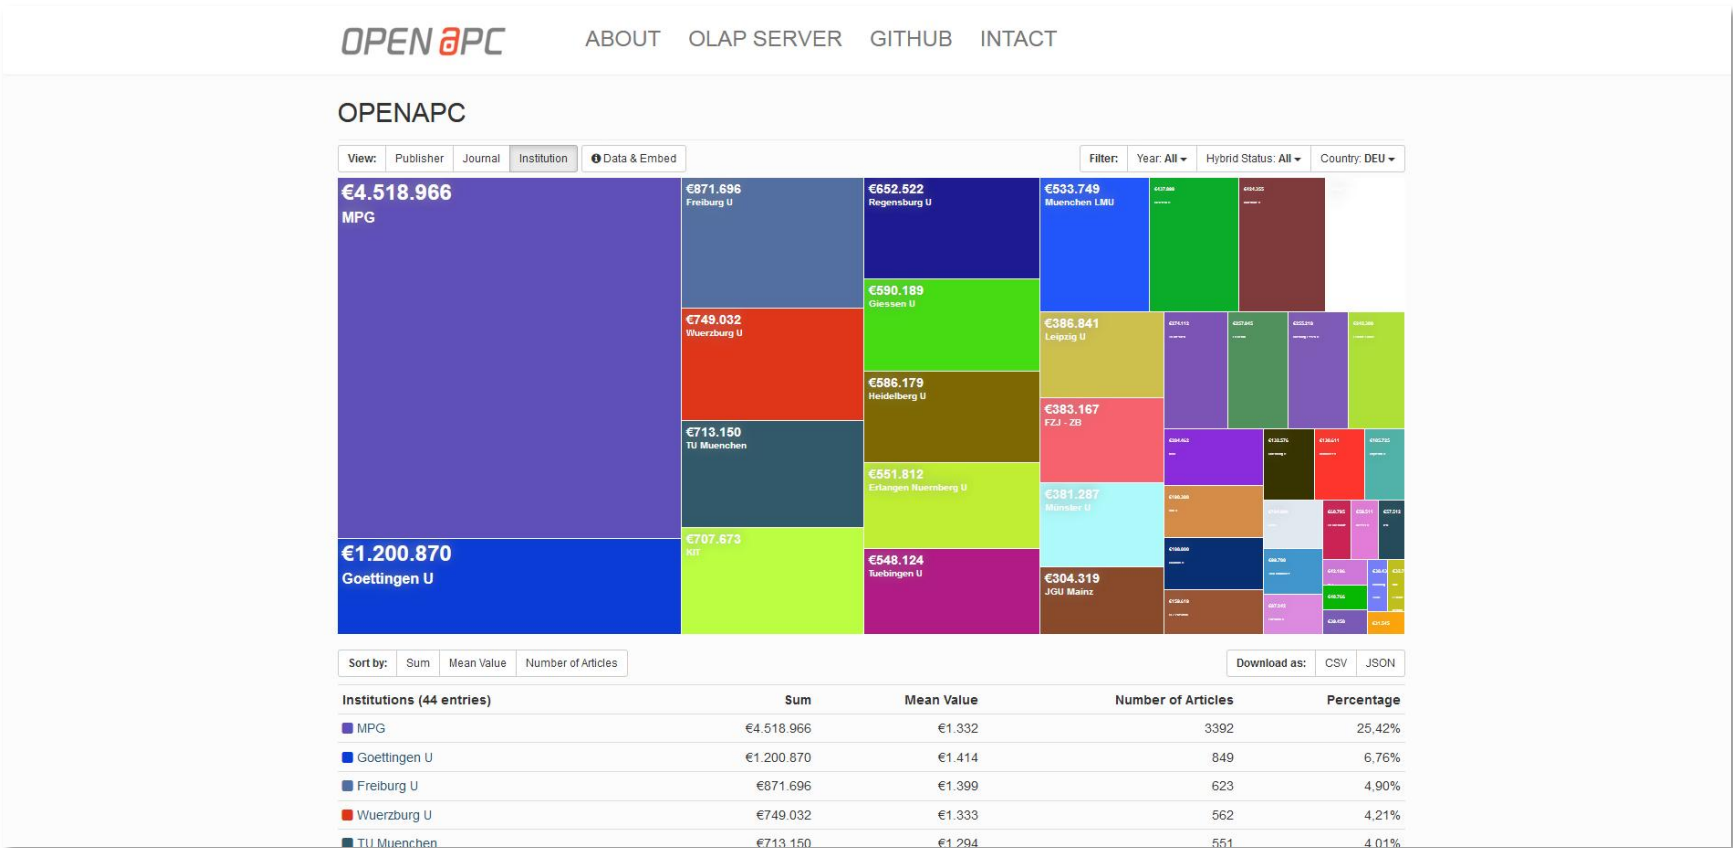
OPEN APC ABOUT OLAP SERVER GITHUB INTACT

OPENAPC

View: Publisher Journal Institution Data & Embed

Filter: Year: All Hybrid Status: All Country: DEU

€4.518.966
MPG

€1.200.870
Goettingen U

€871.696
Freiburg U

€749.032
Wuerzburg U

€713.150
TU Muenchen

€707.673
KIT

€652.522
Regensburg U

€590.189
Giessen U

€586.179
Heidelberg U

€551.812
Erlangen Nuernberg U

€548.124
Tuebingen U

€533.749
Muenchen LMU

€386.841
Leipzig U

€383.167
FZJ - ZB

€381.287
Münster U

€304.319
JGU Mainz

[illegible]

Sort by: Sum Mean Value Number of Articles

Download as: CSV JSON

| Institutions (44 entries) | Sum | Mean Value | Number of Articles | Percentage |
|---|---|---|---|---|
| MPG | €4.518.966 | €1.332 | 3392 | 25,42% |
| Goettingen U | €1.200.870 | €1.414 | 849 | 6,76% |
| Freiburg U | €871.696 | €1.399 | 623 | 4,90% |
| Wuerzburg U | €749.032 | €1.333 | 562 | 4,21% |
| TU Muenchen | €713.150 | €1.294 | 551 | 4,01% |